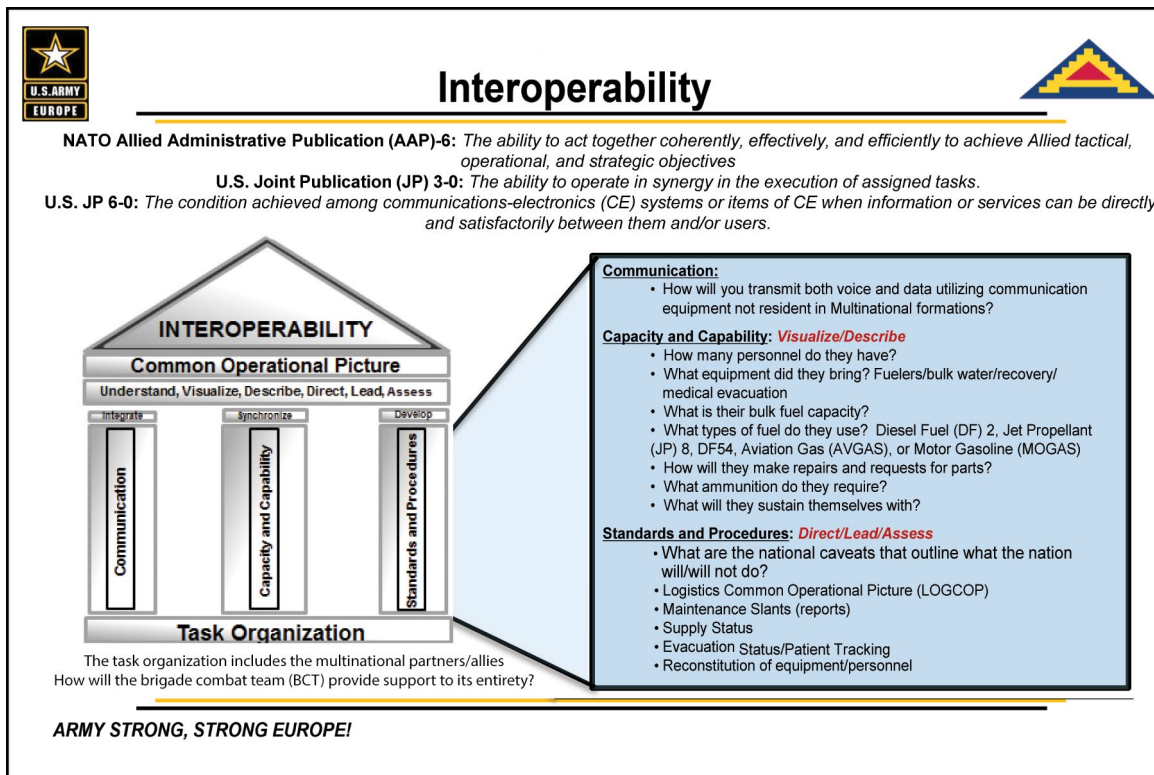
U.S.ARMY
EUROPE

Interoperability

NATO Allied Administrative Publication (AAP)-6: The ability to act together coherently, effectively, and efficiently to achieve Allied tactical, operational, and strategic objectives
U.S. Joint Publication (JP) 3-0: The ability to operate in synergy in the execution of assigned tasks.
U.S. JP 6-0: The condition achieved among communications-electronics (CE) systems or items of CE when information or services can be directly and satisfactorily between them and/or users.

INTEROPERABILITY
Common Operational Picture
Understand, Visualize, Describe, Direct, Lead, Assess
Integrate
Synchronize
Develop
Communication
Capacity and Capability
Standards and Procedures
Task Organization

The task organization includes the multinational partners/allies
How will the brigade combat team (BCT) provide support to its entirety?

Communication:
• How will you transmit both voice and data utilizing communication equipment not resident in Multinational formations?

Capacity and Capability: Visualize/Describe
• How many personnel do they have?
• What equipment did they bring? Fuelers/bulk water/recovery/ medical evacuation
• What is their bulk fuel capacity?
• What types of fuel do they use? Diesel Fuel (DF) 2, Jet Propellant (JP) 8, DF54, Aviation Gas (AVGAS), or Motor Gasoline (MOGAS)
• How will they make repairs and requests for parts?
• What ammunition do they require?
• What will they sustain themselves with?

Standards and Procedures: Direct/Lead/Assess
• What are the national caveats that outline what the nation will/will not do?
• Logistics Common Operational Picture (LOGCOP)
• Maintenance Slants (reports)
• Supply Status
• Evacuation Status/Patient Tracking
• Reconstitution of equipment/personnel

ARMY STRONG, STRONG EUROPE!